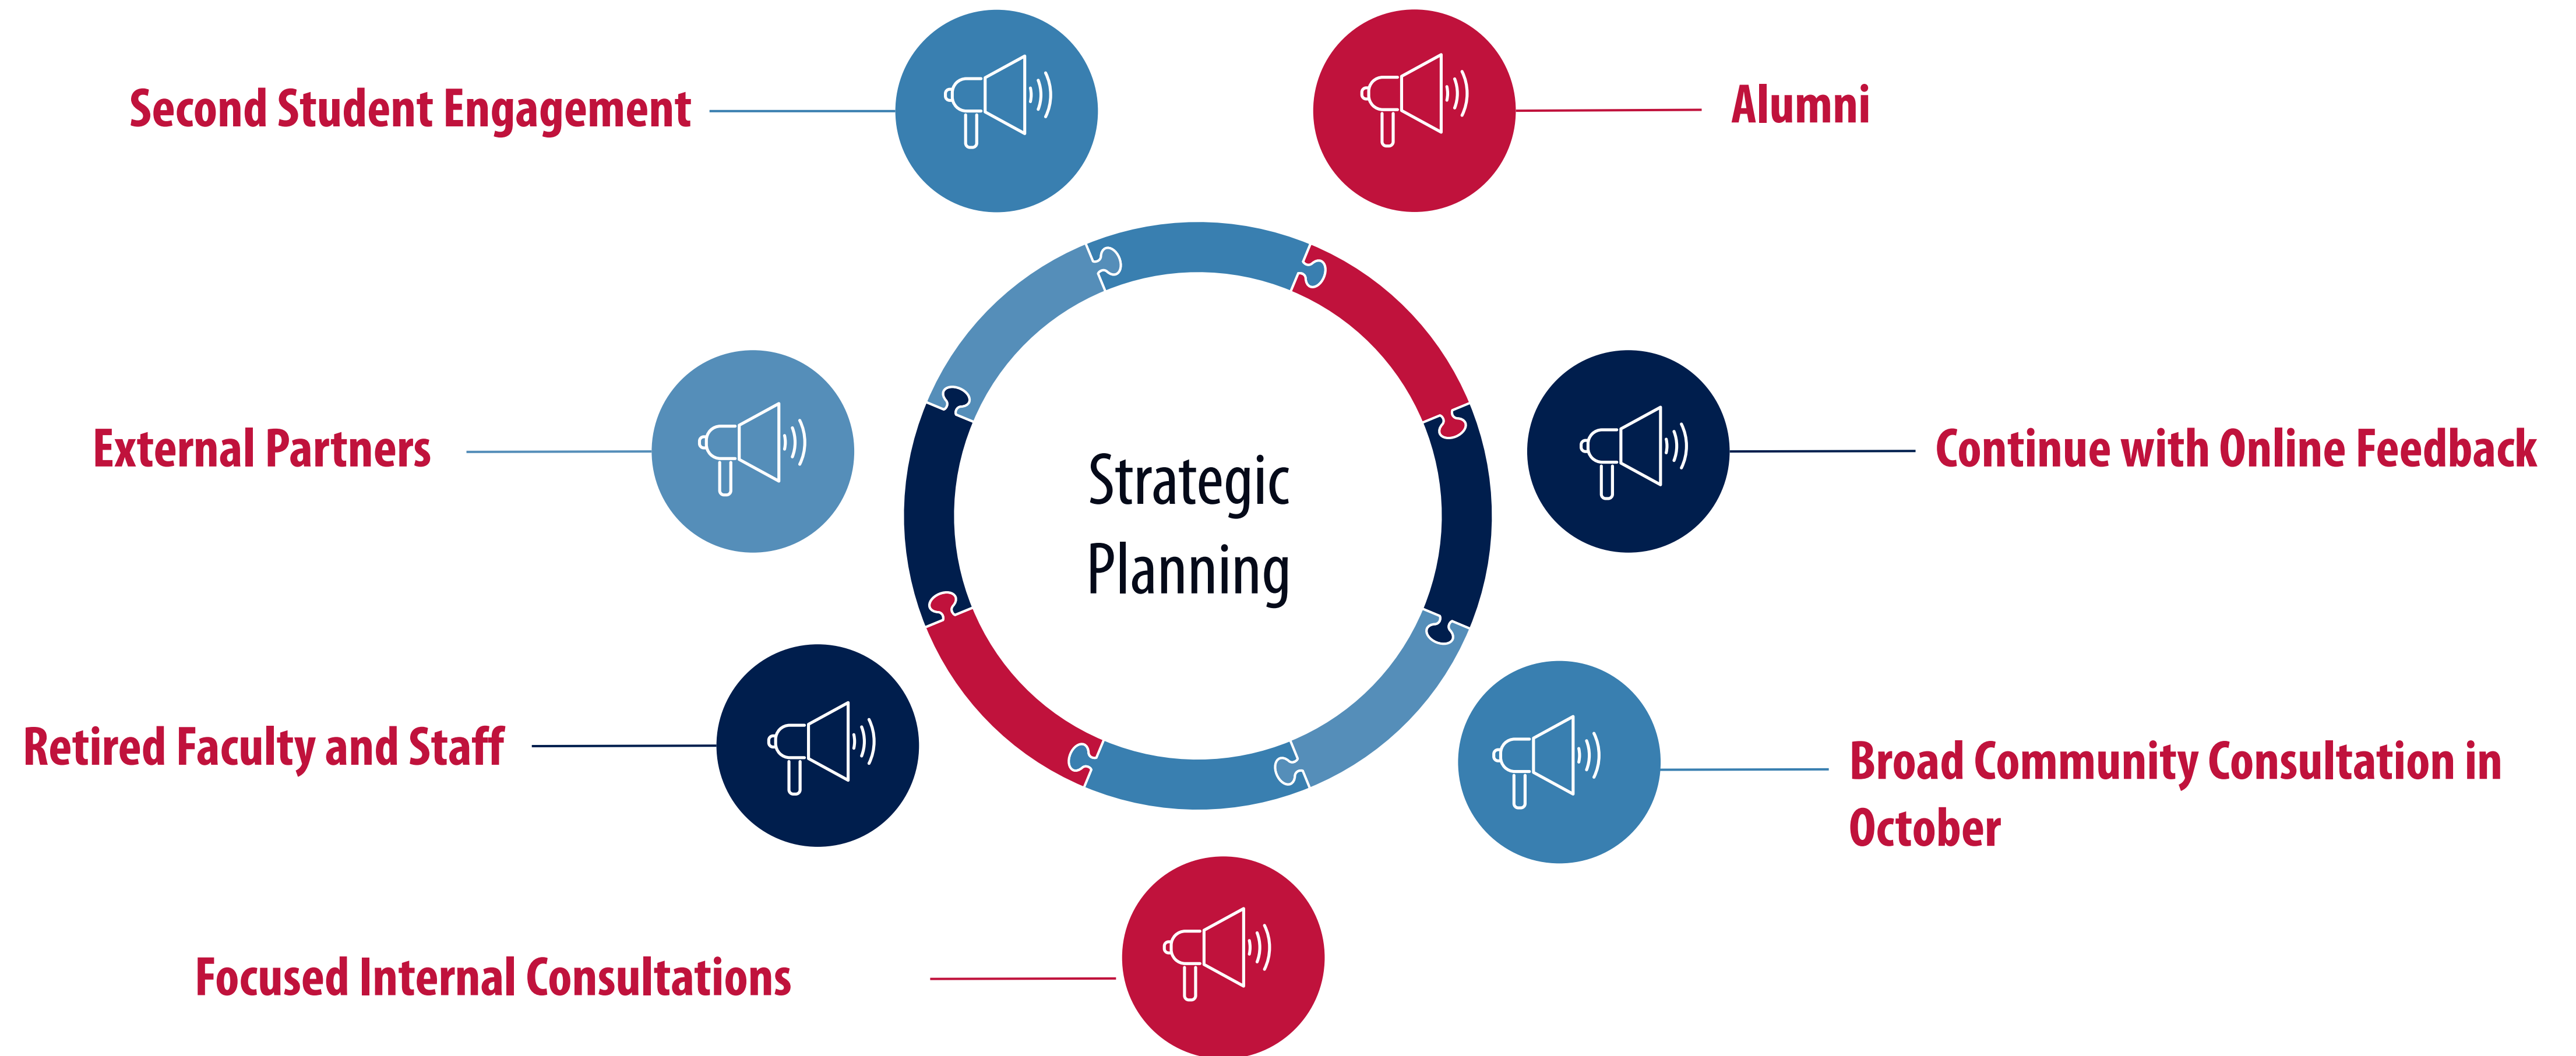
Second Student Engagement

Alumni

External Partners

Strategic Planning

Continue with Online Feedback

Retired Faculty and Staff

Broad Community Consultation in October

Focused Internal Consultations